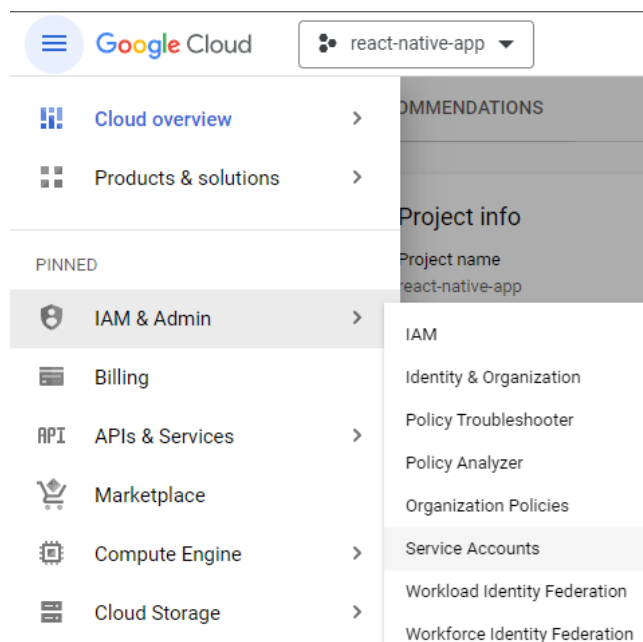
Google Cloud

react-native-app

Cloud overview

Products & solutions

PINNED

IAM & Admin

Billing

API APIs & Services

Marketplace

Compute Engine

Cloud Storage

OMMENDATIONS

Project info

Project name

react-native-app

IAM

Identity & Organization

Policy Troubleshooter

Policy Analyzer

Organization Policies

Service Accounts

Workload Identity Federation

Workforce Identity Federation